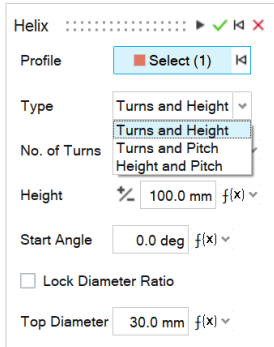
Helix

Profile
Select (1)

Type
Turns and Height
Turns and Height
Turns and Pitch
Height and Pitch

No. of Turns

Height
100.0 mm
$f(x)$

Start Angle
0.0 deg
$f(x)$

Lock Diameter Ratio

Top Diameter
30.0 mm
$f(x)$